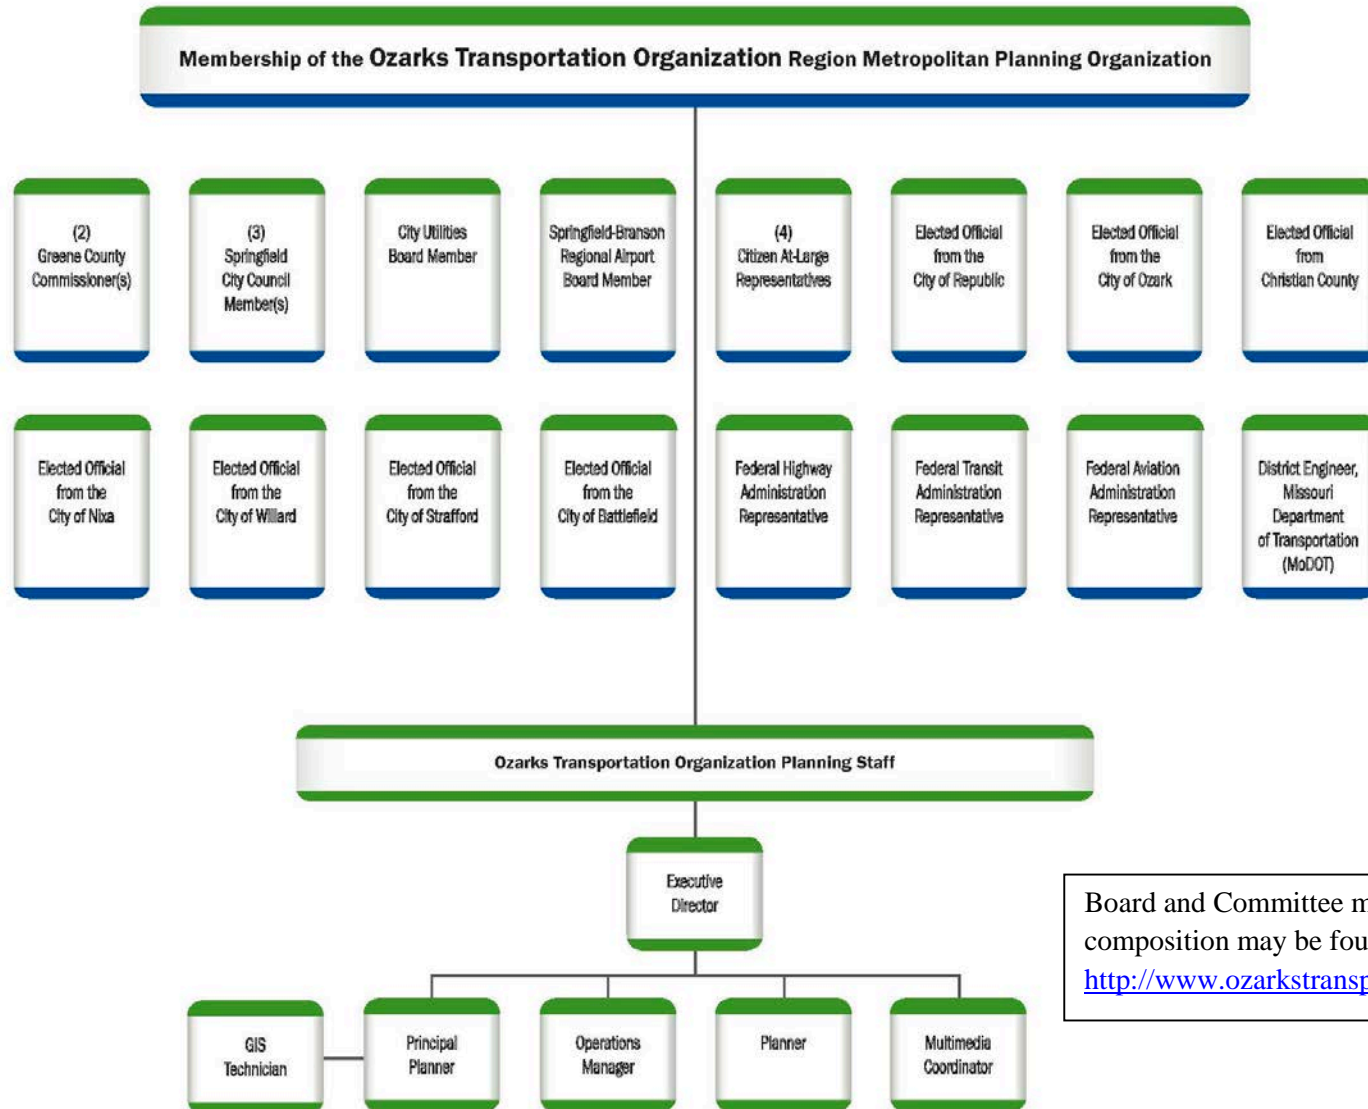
Membership of the Ozarks Transportation Organization Region Metropolitan Planning Organization

(2) Greene County Commissioner(s)

(3) Springfield City Council Member(s)

City Utilities Board Member

Springfield-Branson Regional Airport Board Member

(4) Citizen At-Large Representatives

Elected Official from the City of Republic

Elected Official from the City of Ozark

Elected Official from Christian County

Elected Official from the City of Nixa

Elected Official from the City of Willard

Elected Official from the City of Strafford

Elected Official from the City of Battlefield

Federal Highway Administration Representative

Federal Transit Administration Representative

Federal Aviation Administration Representative

District Engineer, Missouri Department of Transportation (MoDOT)

Ozarks Transportation Organization Planning Staff

Executive Director

GIS Technician

Principal Planner

Operations Manager

Planner

Multimedia Coordinator

Board and Committee m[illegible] composition may be fou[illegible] http://www.ozarkstransp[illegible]